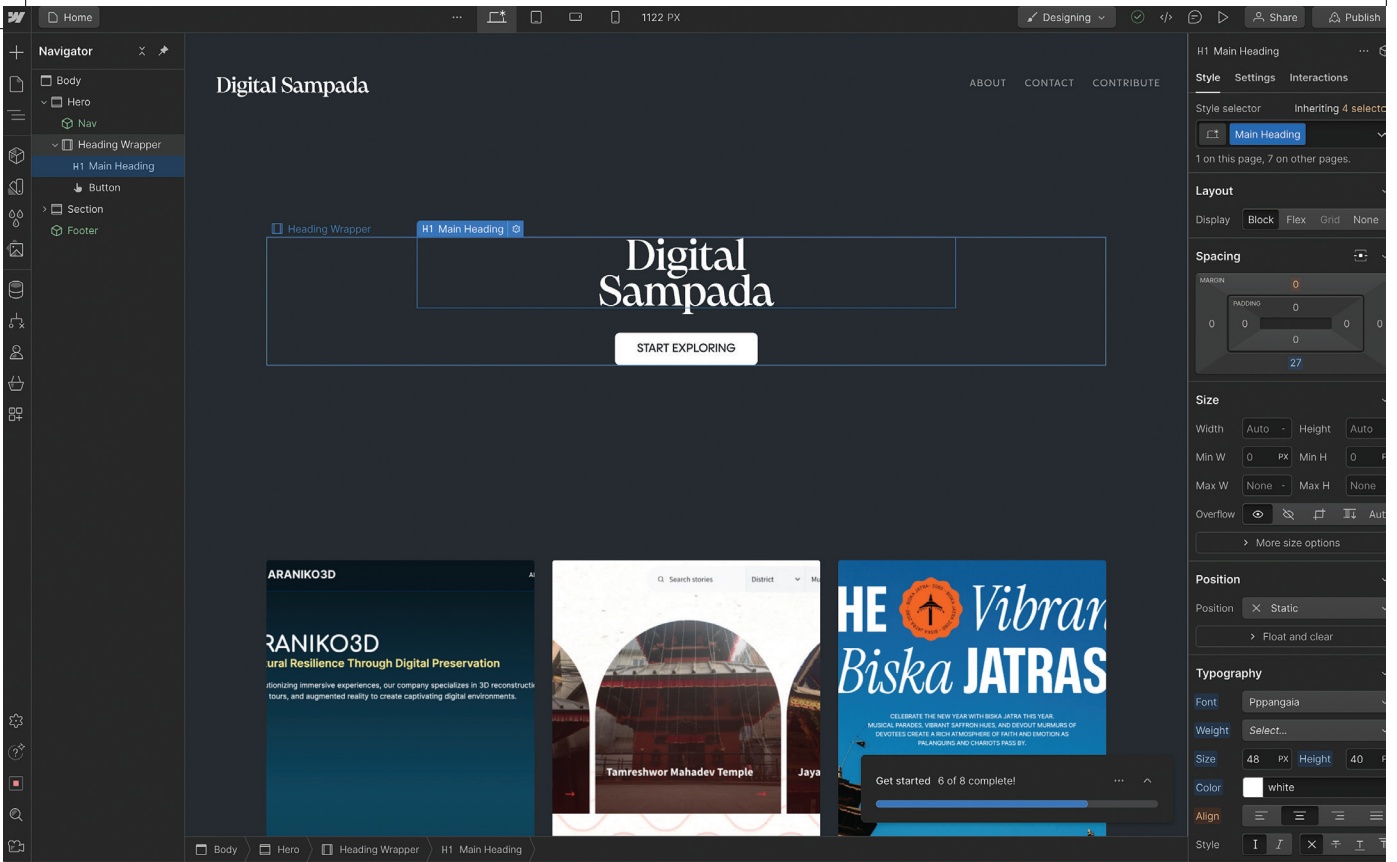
Home ··· 1122 PX Designing Share Publish

Navigator
Body
Hero
Nav
Heading Wrapper
H1 Main Heading
Button
Section
Footer

Digital Sampada
ABOUT CONTACT CONTRIBUTE

Heading Wrapper H1 Main Heading

Digital Sampada

START EXPLORING

ARANIKO3D
RANIKO3D
ural Resilience Through Digital Preservation
utionizing immersive experiences, our company specializes in 3D reconstructi tours, and augmented reality to create captivating digital environments.

Search stories District
Tamreshwor Mahadev Temple
Jaya

HE Vibran
Biska JATRAS
CELEBRATE THE NEW YEAR WITH BISKA JATRA THIS YEAR. MUSICAL PARADES, VIBRANT SAFFRON HUES, AND DEVOUT MURMURS OF DEVOTEES CREATE A RICH ATMOSPHERE OF FAITH AND EMOTION AS PALANQUINS AND CHARIOTS PASS BY.

Get started 6 of 8 complete! ···

Body Hero Heading Wrapper H1 Main Heading

H1 Main Heading ···
Style Settings Interactions
Style selector Inheriting 4 selecto
Main Heading
1 on this page, 7 on other pages.

Layout
Display Block Flex Grid None

Spacing
MARGIN 0
PADDING 0
0 0 0 0 0
0
27

Size
Width Auto - Height Auto
Min W 0 PX Min H 0
Max W None Max H None
Overflow Aut
More size options

Position
Position Static
Float and clear

Typography
Font Pppangaia
Weight Select...
Size 48 PX Height 40
Color white
Align
Style I I